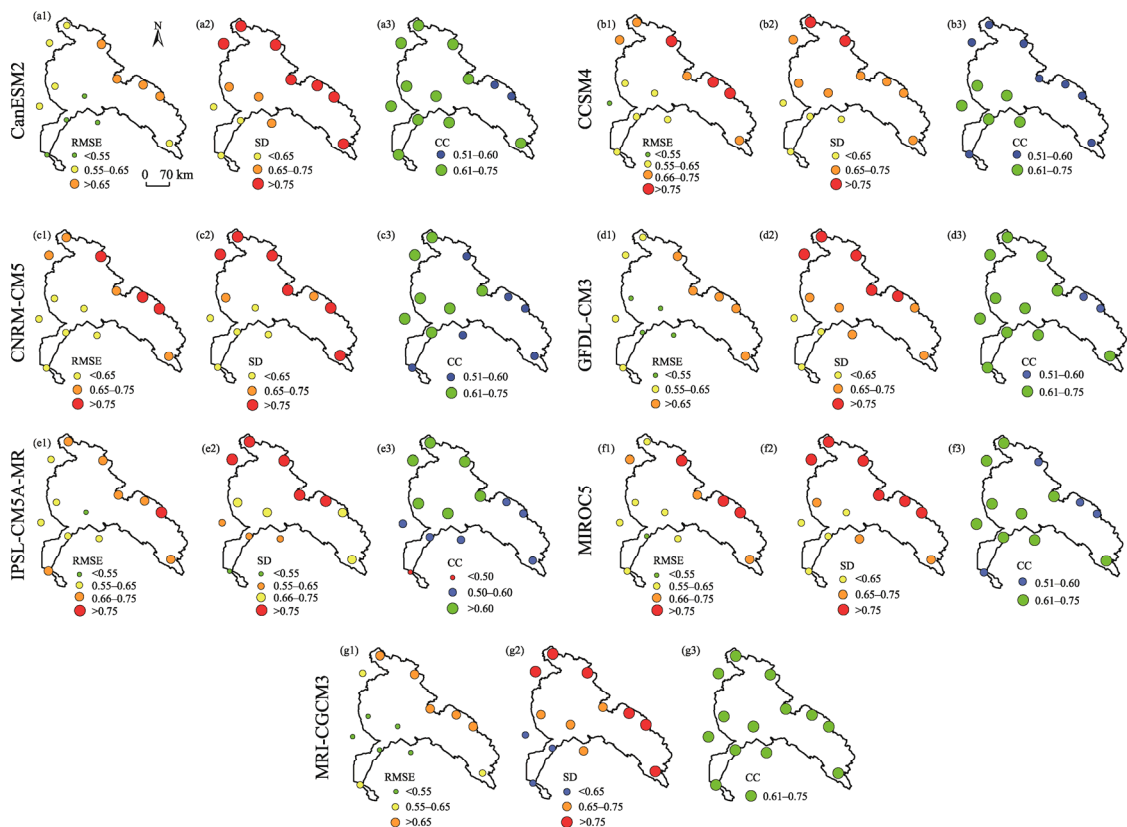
(a1) (a2) (a3) (b1) (b2) (b3)

CanESM2

N

RMSE
<0.55
0.55–0.65
>0.65

0 70 km

SD
<0.65
0.65–0.75
>0.75

CC
0.51–0.60
0.61–0.75

CCSM4

RMSE
<0.55
0.55–0.65
0.66–0.75
>0.75

SD
<0.65
0.65–0.75
>0.75

CC
0.51–0.60
0.61–0.75

(c1) (c2) (c3) (d1) (d2) (d3)

CNRM-CM5

RMSE
<0.65
0.65–0.75
>0.75

SD
<0.65
0.65–0.75
>0.75

CC
0.51–0.60
0.61–0.75

GFDL-CM3

RMSE
<0.55
0.55–0.65
>0.65

SD
<0.65
0.65–0.75
>0.75

CC
0.51–0.60
0.61–0.75

(e1) (e2) (e3) (f1) (f2) (f3)

IPSL-CM5A-MR

RMSE
<0.55
0.55–0.65
0.66–0.75
>0.75

SD
<0.55
0.55–0.65
0.66–0.75
>0.75

CC
<0.50
0.50–0.60
>0.60

MIROC5

RMSE
<0.55
0.55–0.65
0.66–0.75
>0.75

SD
<0.65
0.65–0.75
>0.75

CC
0.51–0.60
0.61–0.75

(g1) (g2) (g3)

MRI-CGCM3

RMSE
<0.55
0.55–0.65
>0.65

SD
<0.65
0.65–0.75
>0.75

CC
0.61–0.75